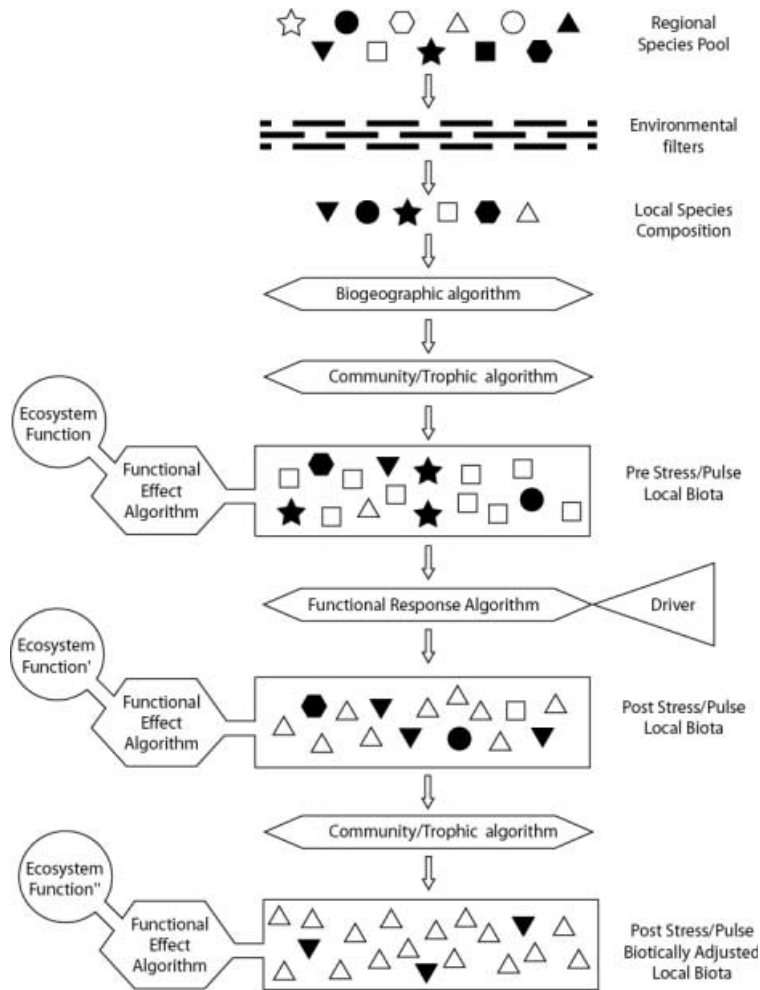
Regional Species Pool

Environmental filters

Local Species Composition

Biogeographic algorithm

Community/Trophic algorithm

Ecosystem Function

Functional Effect Algorithm

Pre Stress/Pulse Local Biota

Functional Response Algorithm

Driver

Ecosystem Function'

Functional Effect Algorithm

Post Stress/Pulse Local Biota

Community/Trophic algorithm

Ecosystem Function''

Functional Effect Algorithm

Post Stress/Pulse Biotically Adjusted Local Biota